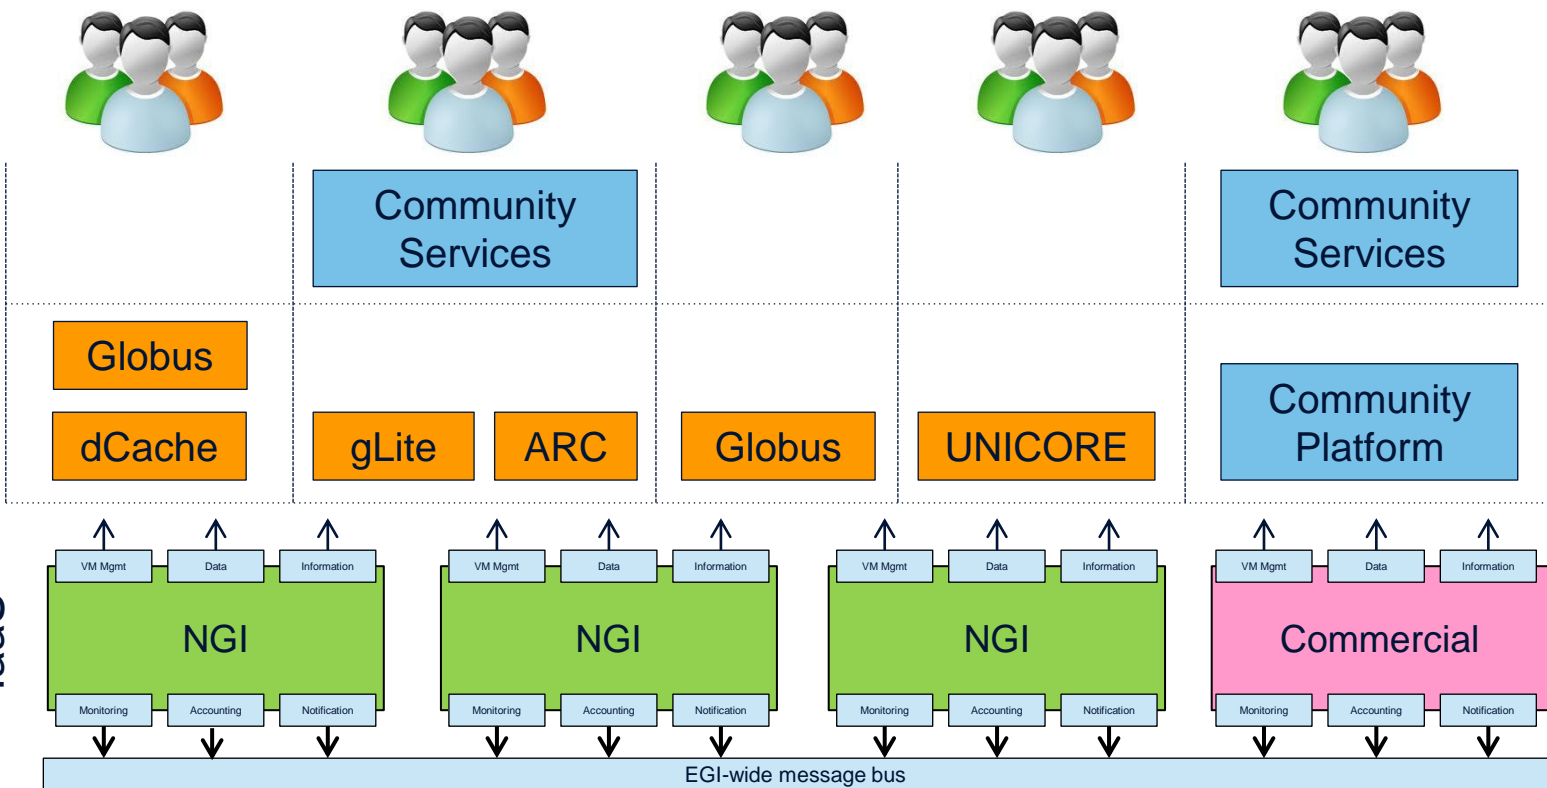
Community Services

Community Services

Globus

dCache

gLite

ARC

Globus

UNICORE

Community Platform

VM Mgmt
Data
Information
NGI
Monitoring
Accounting
Notification

VM Mgmt
Data
Information
NGI
Monitoring
Accounting
Notification

VM Mgmt
Data
Information
NGI
Monitoring
Accounting
Notification

VM Mgmt
Data
Information
Commercial
Monitoring
Accounting
Notification

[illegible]

EGI-wide message bus